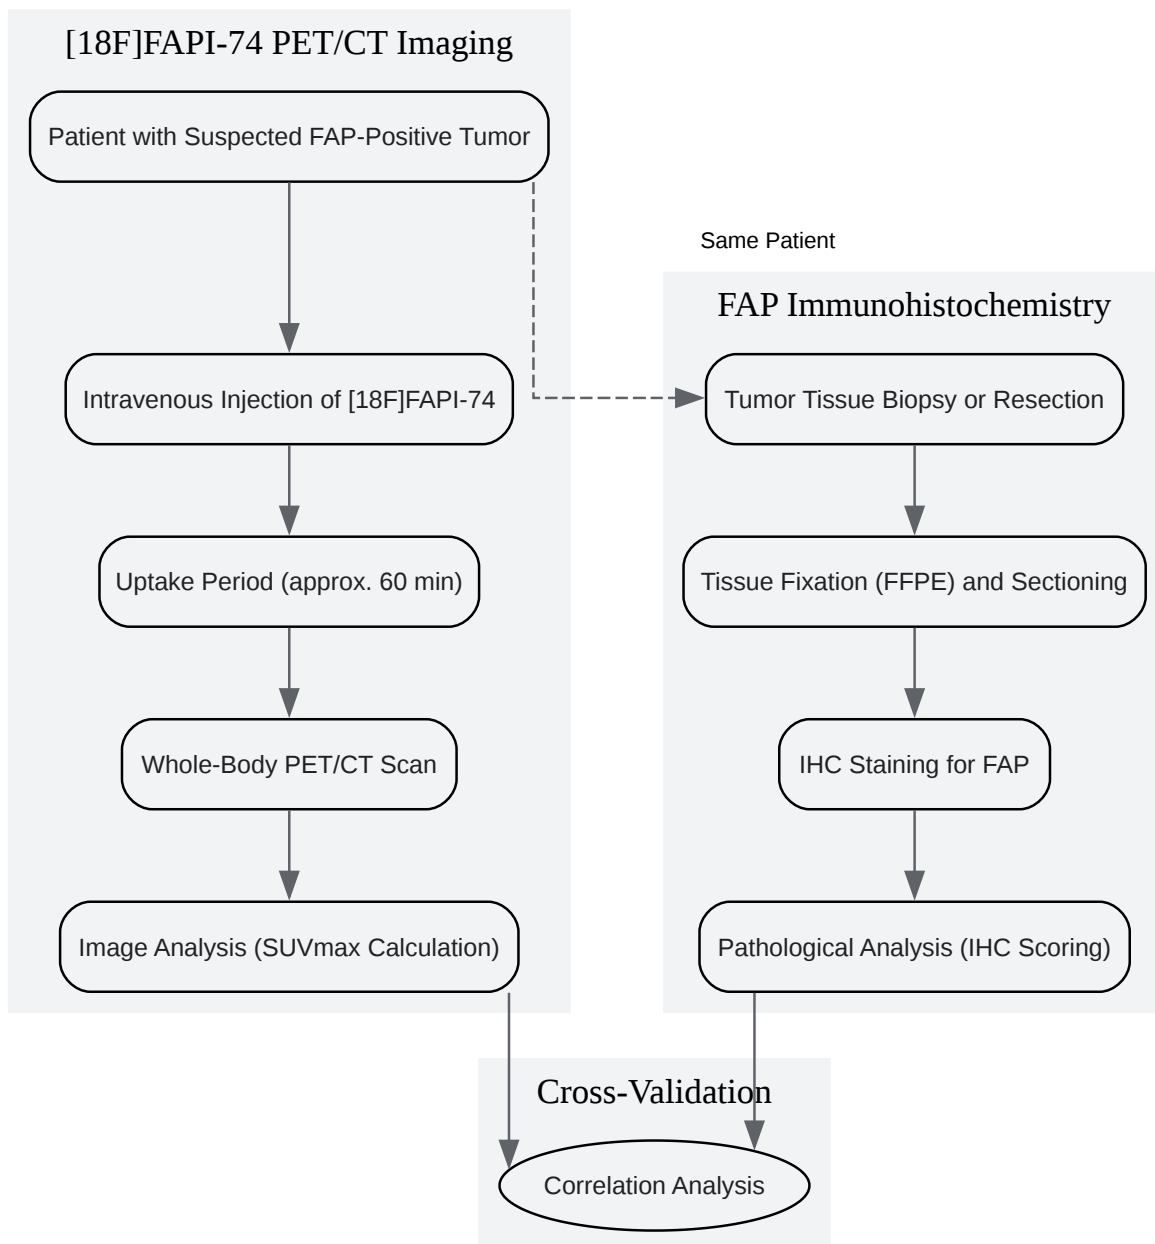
[18F]FAPI-74 PET/CT Imaging

Patient with Suspected FAP-Positive Tumor

Intravenous Injection of [18F]FAPI-74

Uptake Period (approx. 60 min)

Whole-Body PET/CT Scan

Image Analysis (SUVmax Calculation)

Same Patient

FAP Immunohistochemistry

Tumor Tissue Biopsy or Resection

Tissue Fixation (FFPE) and Sectioning

IHC Staining for FAP

Pathological Analysis (IHC Scoring)

Cross-Validation

Correlation Analysis